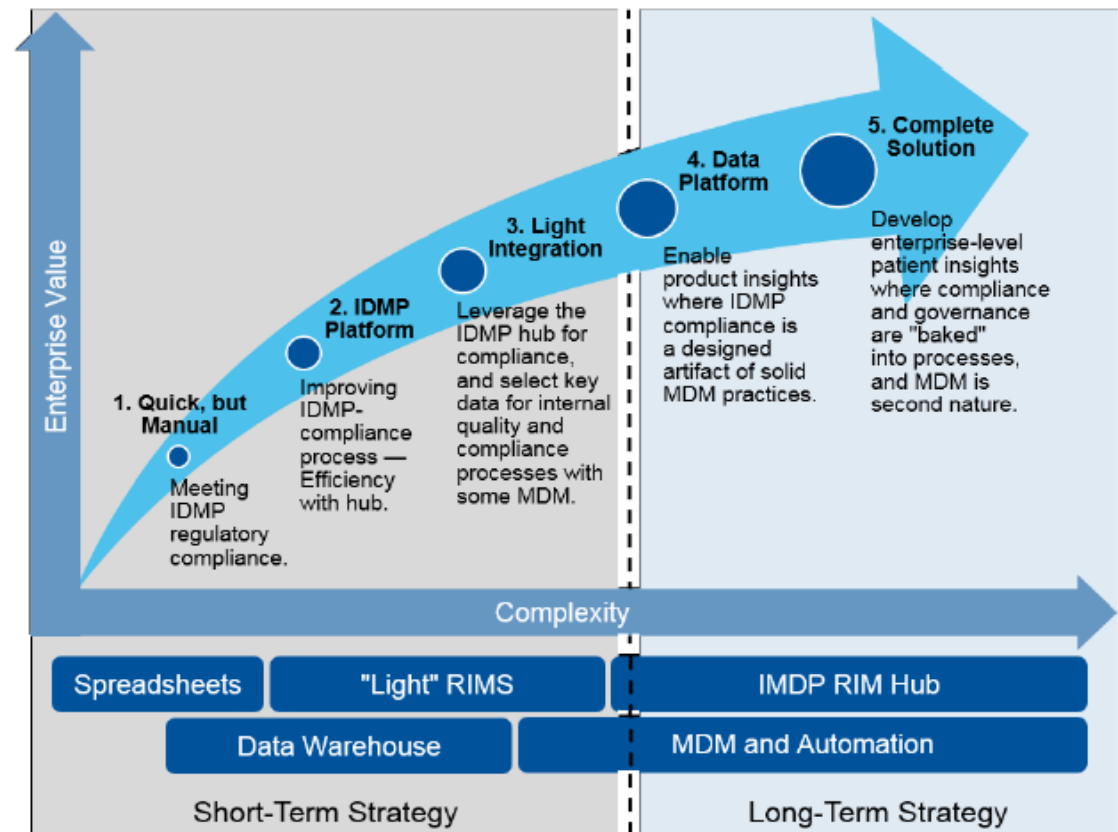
Enterprise Value

1. Quick, but Manual

Meeting IDMP regulatory compliance.

2. IDMP Platform

Improving IDMP-compliance process — Efficiency with hub.

3. Light Integration

Leverage the IDMP hub for compliance, and select key data for internal quality and compliance processes with some MDM.

4. Data Platform

Enable product insights where IDMP compliance is a designed artifact of solid MDM practices.

5. Complete Solution

Develop enterprise-level patient insights where compliance and governance are "baked" into processes, and MDM is second nature.

Complexity

Spreadsheets

"Light" RIMS

IMDP RIM Hub

Data Warehouse

MDM and Automation

Short-Term Strategy

Long-Term Strategy